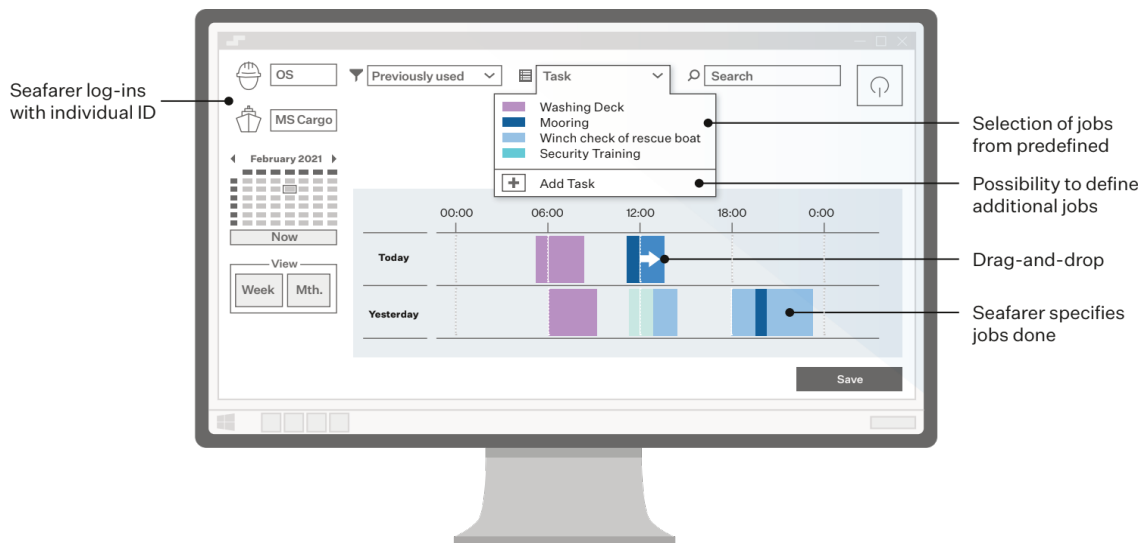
Seafarer log-ins with individual ID

OS

MS Cargo

Previously used

Task

Search

Washing Deck
Mooring
Winch check of rescue boat
Security Training

Add Task

February 2021

Now

View
Week
Mth.

00:00
06:00
12:00
18:00
0:00

Today

Yesterday

Save

Selection of jobs from predefined

Possibility to define additional jobs

Drag-and-drop

Seafarer specifies jobs done